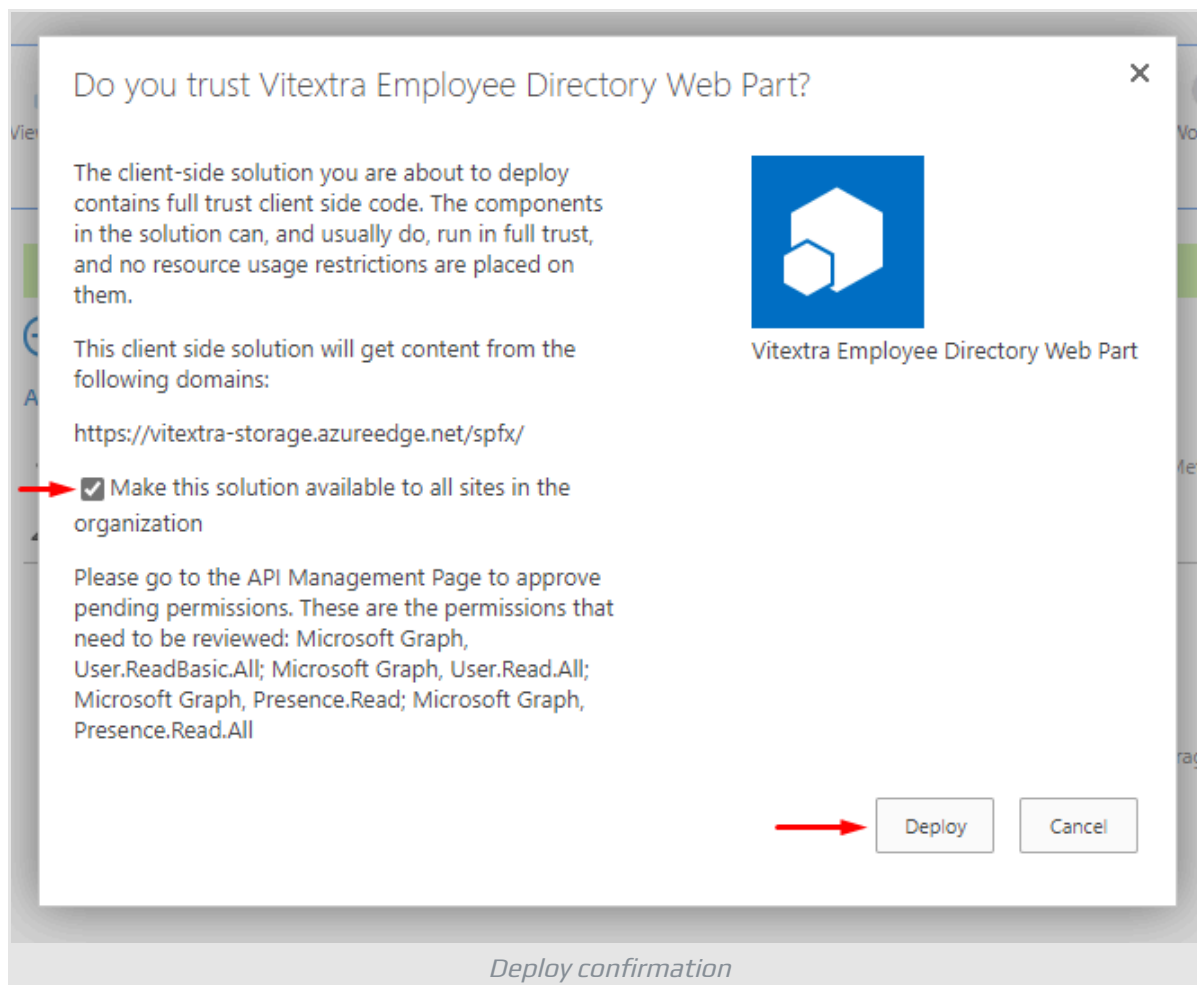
Do you trust Vitextra Employee Directory Web Part?

×

The client-side solution you are about to deploy contains full trust client side code. The components in the solution can, and usually do, run in full trust, and no resource usage restrictions are placed on them.

This client side solution will get content from the following domains:

https://vitextra-storage.azureedge.net/spfx/

Make this solution available to all sites in the organization

Please go to the API Management Page to approve pending permissions. These are the permissions that need to be reviewed: Microsoft Graph, User.ReadBasic.All; Microsoft Graph, User.Read.All; Microsoft Graph, Presence.Read; Microsoft Graph, Presence.Read.All

Vitextra Employee Directory Web Part

Deploy

Cancel

Deploy confirmation